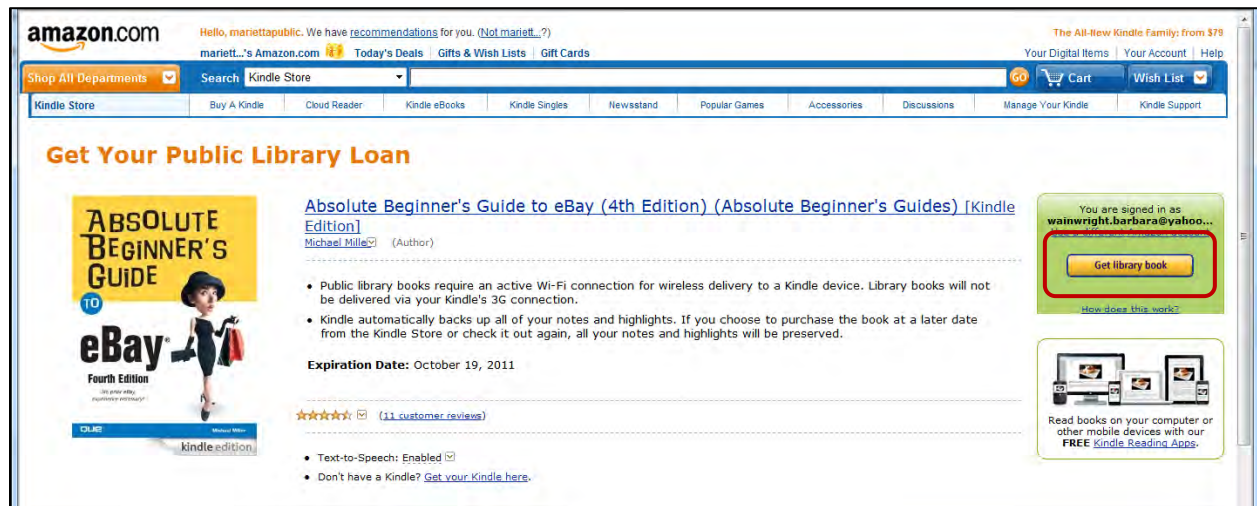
amazon.com

Hello, mariettapublic. We have recommendations for you. (Not mariett...?)

mariett...'s Amazon.com | Today's Deals | Gifts & Wish Lists | Gift Cards

The All-New Kindle Family: from $79

Your Digital Items | Your Account | Help

Shop All Departments

Search Kindle Store

GO

Cart

Wish List

Kindle Store | Buy A Kindle | Cloud Reader | Kindle eBooks | Kindle Singles | Newsstand | Popular Games | Accessories | Discussions | Manage Your Kindle | Kindle Support

Get Your Public Library Loan

ABSOLUTE BEGINNER'S GUIDE TO eBay Fourth Edition

QUE Michael Miller

kindle edition

Absolute Beginner's Guide to eBay (4th Edition) (Absolute Beginner's Guides) [Kindle Edition]

Michael Miller (Author)

• Public library books require an active Wi-Fi connection for wireless delivery to a Kindle device. Library books will not be delivered via your Kindle's 3G connection.

• Kindle automatically backs up all of your notes and highlights. If you choose to purchase the book at a later date from the Kindle Store or check it out again, all your notes and highlights will be preserved.

Expiration Date: October 19, 2011

(11 customer reviews)

• Text-to-Speech: Enabled

• Don't have a Kindle? Get your Kindle here.

You are signed in as wainwright.barbara@yahoo...

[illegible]

Get library book

How does this work?

Read books on your computer or other mobile devices with our FREE Kindle Reading Apps.